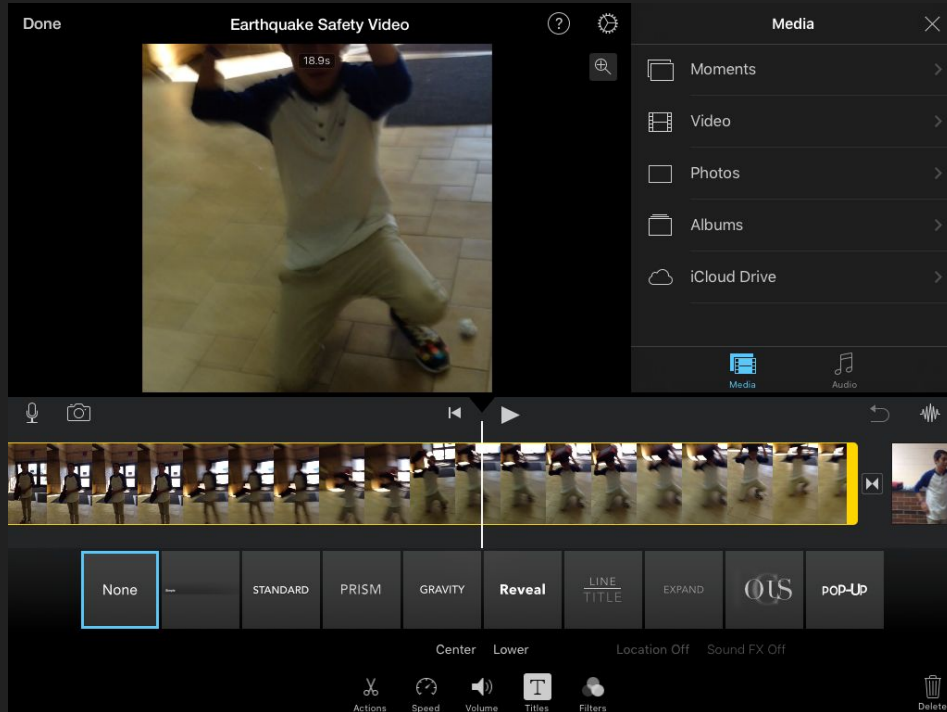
Done
Earthquake Safety Video
?
18.9s
Media
Moments
Video
Photos
Albums
iCloud Drive
Media
Audio
None
STANDARD
PRISM
GRAVITY
Reveal
LINE TITLE
EXPAND
OUS
POP-UP
Center
Lower
Location Off
Sound FX Off
Actions
Speed
Volume
Titles
Filters
Delete